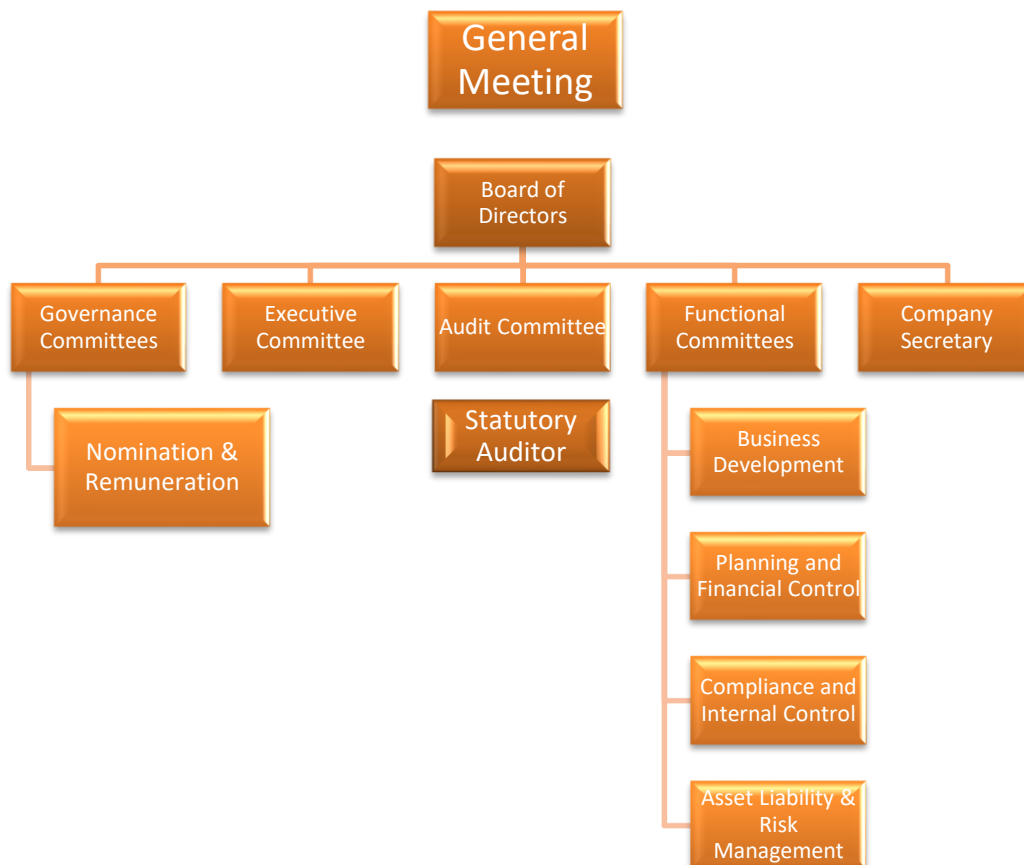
General Meeting

Board of Directors

Governance Committees

Executive Committee

Audit Committee

Functional Committees

Company Secretary

Nomination & Remuneration

Statutory Auditor

Business Development

Planning and Financial Control

Compliance and Internal Control

Asset Liability & Risk Management